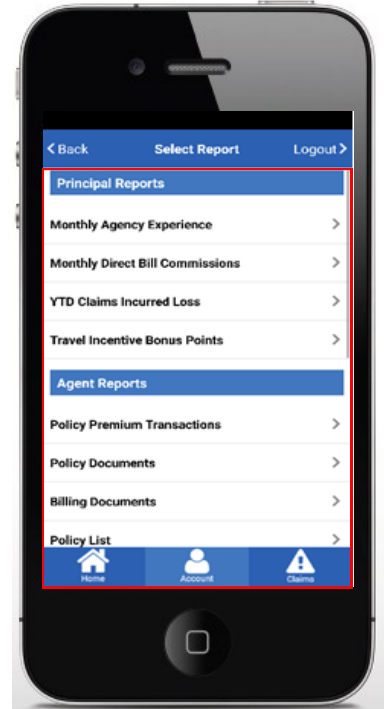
< Back
Select Report
Logout >

Principal Reports

Monthly Agency Experience

Monthly Direct Bill Commissions

YTD Claims Incurred Loss

Travel Incentive Bonus Points

Agent Reports

Policy Premium Transactions

Policy Documents

Billing Documents

Policy List

Home
Account
Claims